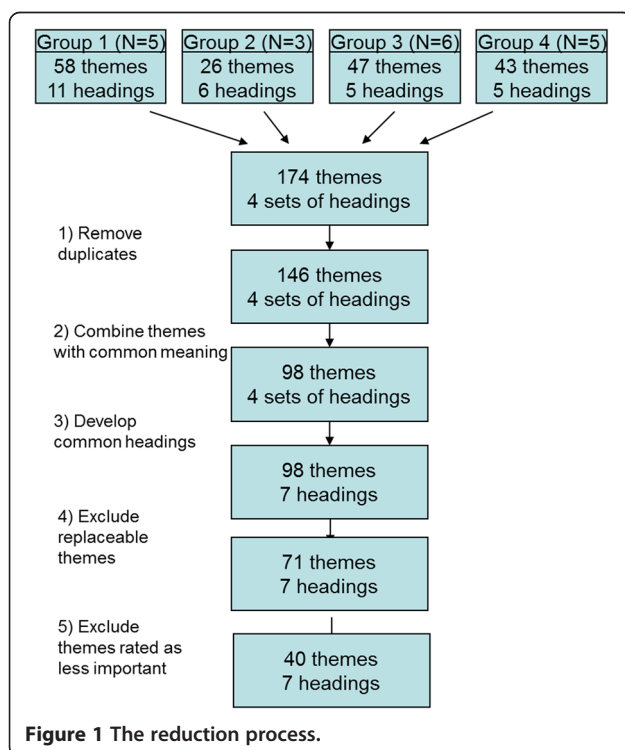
Group 1 (N=5)
58 themes
11 headings

Group 2 (N=3)
26 themes
6 headings

Group 3 (N=6)
47 themes
5 headings

Group 4 (N=5)
43 themes
5 headings

174 themes
4 sets of headings

1) Remove duplicates

146 themes
4 sets of headings

2) Combine themes with common meaning

98 themes
4 sets of headings

3) Develop common headings

98 themes
7 headings

4) Exclude replaceable themes

71 themes
7 headings

5) Exclude themes rated as less important

40 themes
7 headings

Figure 1 The reduction process.